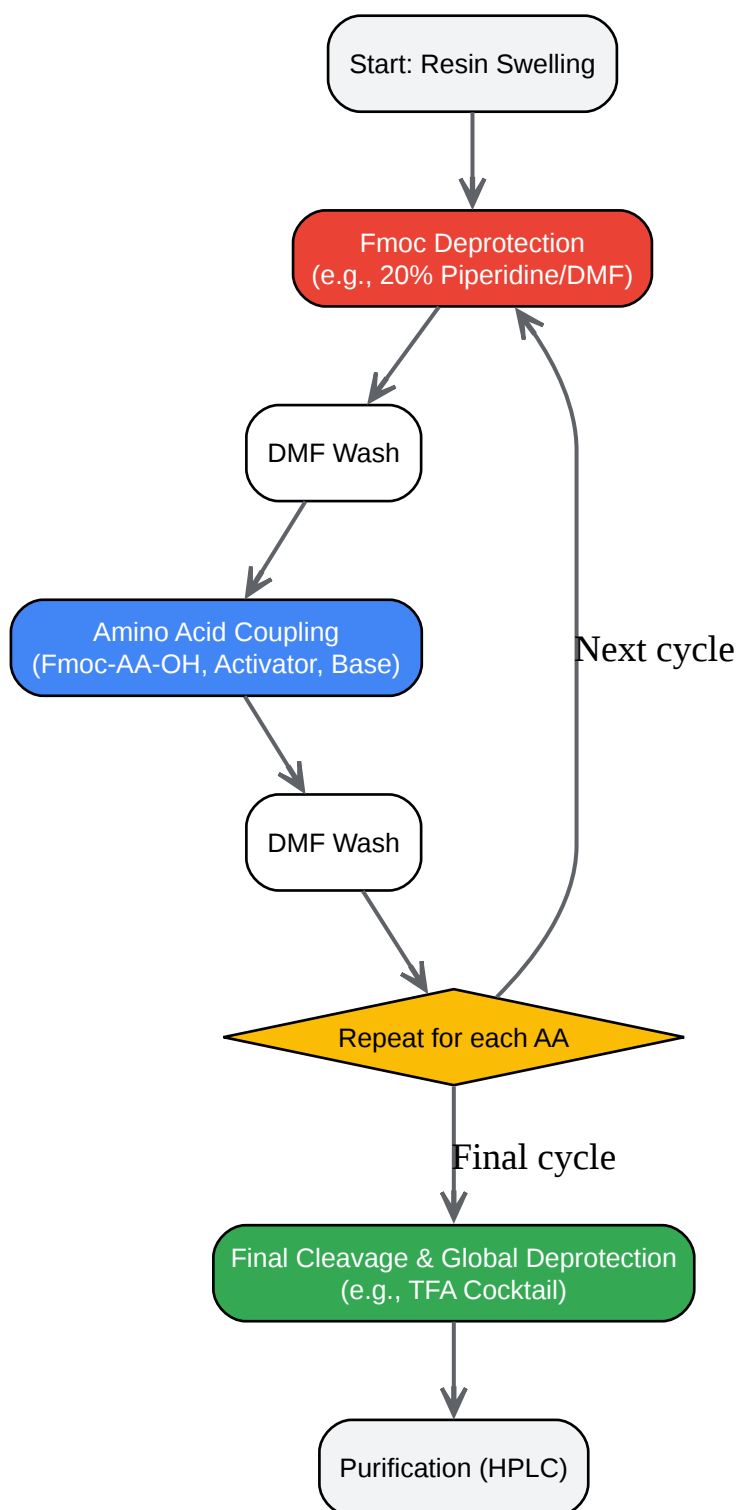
Start: Resin Swelling

Fmoc Deprotection
(e.g., 20% Piperidine/DMF)

DMF Wash

Amino Acid Coupling
(Fmoc-AA-OH, Activator, Base)

DMF Wash

Next cycle

Repeat for each AA

Final cycle

Final Cleavage & Global Deprotection
(e.g., TFA Cocktail)

Purification (HPLC)